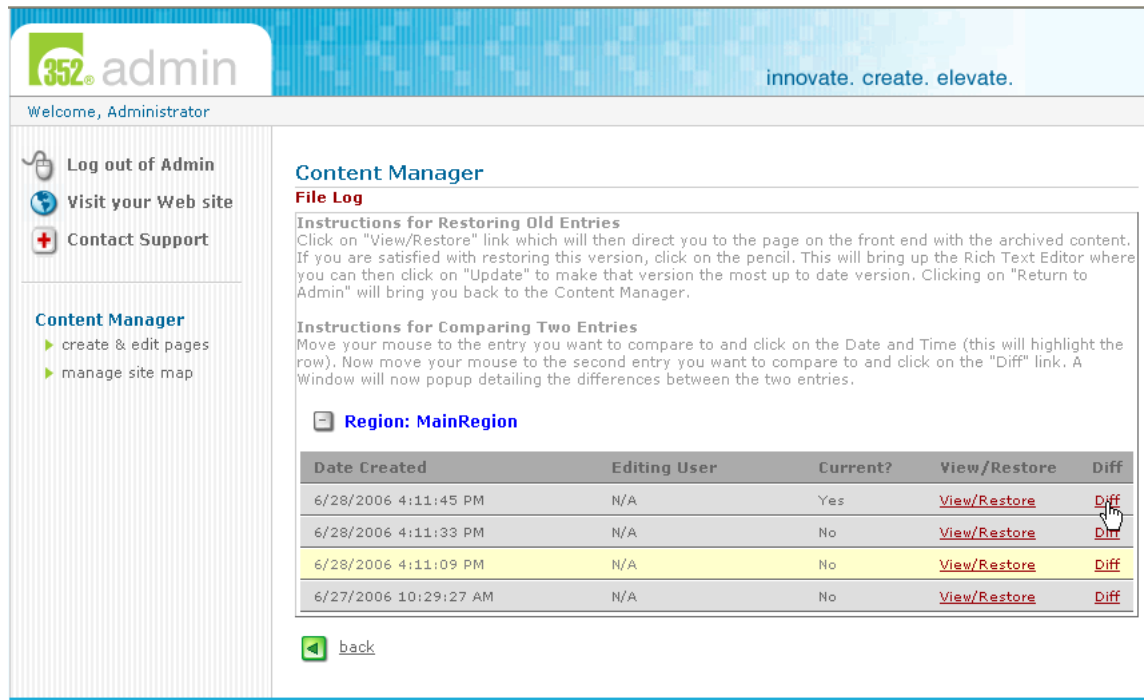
352® admin

innovate. create. elevate.

Welcome, Administrator

Log out of Admin

Visit your Web site

Contact Support

Content Manager

create & edit pages

manage site map

Content Manager

File Log

Instructions for Restoring Old Entries
Click on "View/Restore" link which will then direct you to the page on the front end with the archived content. If you are satisfied with restoring this version, click on the pencil. This will bring up the Rich Text Editor where you can then click on "Update" to make that version the most up to date version. Clicking on "Return to Admin" will bring you back to the Content Manager.

Instructions for Comparing Two Entries
Move your mouse to the entry you want to compare to and click on the Date and Time (this will highlight the row). Now move your mouse to the second entry you want to compare to and click on the "Diff" link. A Window will now popup detailing the differences between the two entries.

Region: MainRegion

| Date Created | Editing User | Current? | View/Restore | Diff |
|---|---|---|---|---|
| 6/28/2006 4:11:45 PM | N/A | Yes | View/Restore | Diff |
| 6/28/2006 4:11:33 PM | N/A | No | View/Restore | Diff |
| 6/28/2006 4:11:09 PM | N/A | No | View/Restore | Diff |
| 6/27/2006 10:29:27 AM | N/A | No | View/Restore | Diff |

back